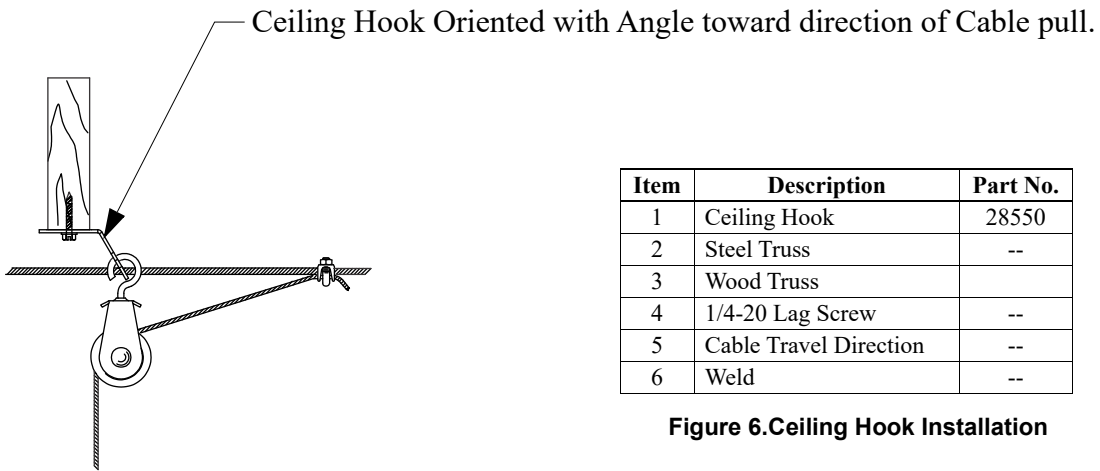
Ceiling Hook Oriented with Angle toward direction of Cable pull.

| Item | Description | Part No. |
|---|---|---|
| 1 | Ceiling Hook | 28550 |
| 2 | Steel Truss | -- |
| 3 | Wood Truss | |
| 4 | 1/4-20 Lag Screw | -- |
| 5 | Cable Travel Direction | -- |
| 6 | Weld | -- |

Figure 6.Ceiling Hook Installation